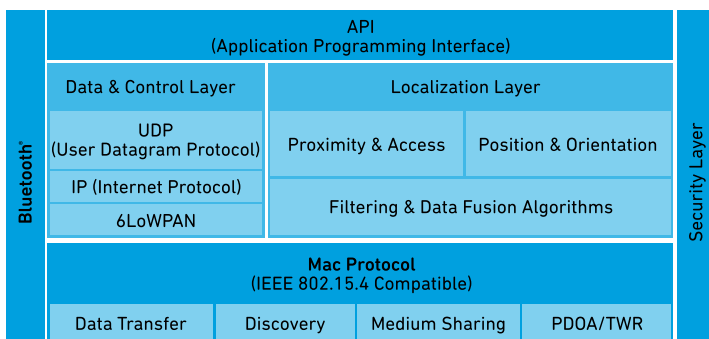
Bluetooth®

API
(Application Programming Interface)

Data & Control Layer

UDP
(User Datagram Protocol)

IP (Internet Protocol)

6LoWPAN

Localization Layer

Proximity & Access

Position & Orientation

Filtering & Data Fusion Algorithms

Mac Protocol
(IEEE 802.15.4 Compatible)

Data Transfer

Discovery

Medium Sharing

PDOA/TWR

Security Layer